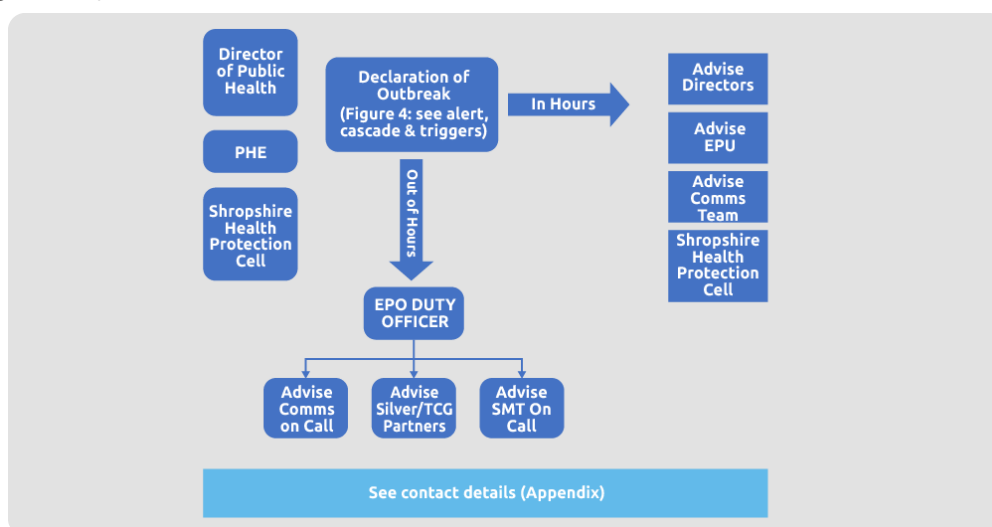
Director of Public Health

PHE

Shropshire Health Protection Cell

Declaration of Outbreak (Figure 4: see alert, cascade & triggers)

In Hours

Out of Hours

Advise Directors

Advise EPU

Advise Comms Team

Shropshire Health Protection Cell

EPO DUTY OFFICER

Advise Comms on Call

Advise Silver/TCG Partners

Advise SMT On Call

See contact details (Appendix)